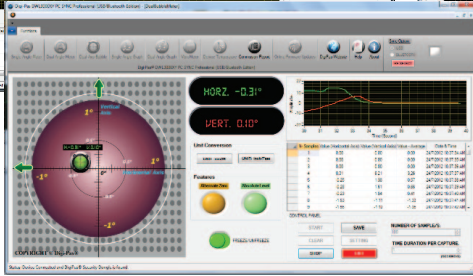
HORZ. -0.31°

VERT. 0.10°

Unit Conversion

Features

FREEZE/UNFREEZE

START

SAVE

CLEAR

SHOW

EXIT

NUMBER OF SAMPLE(S)

TIME DURATION PER CAPTURE

COPYRIGHT © Digi-Pas®

Vertical Axis

Horizontal Axis

1°

2°

-1°

-2°

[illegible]